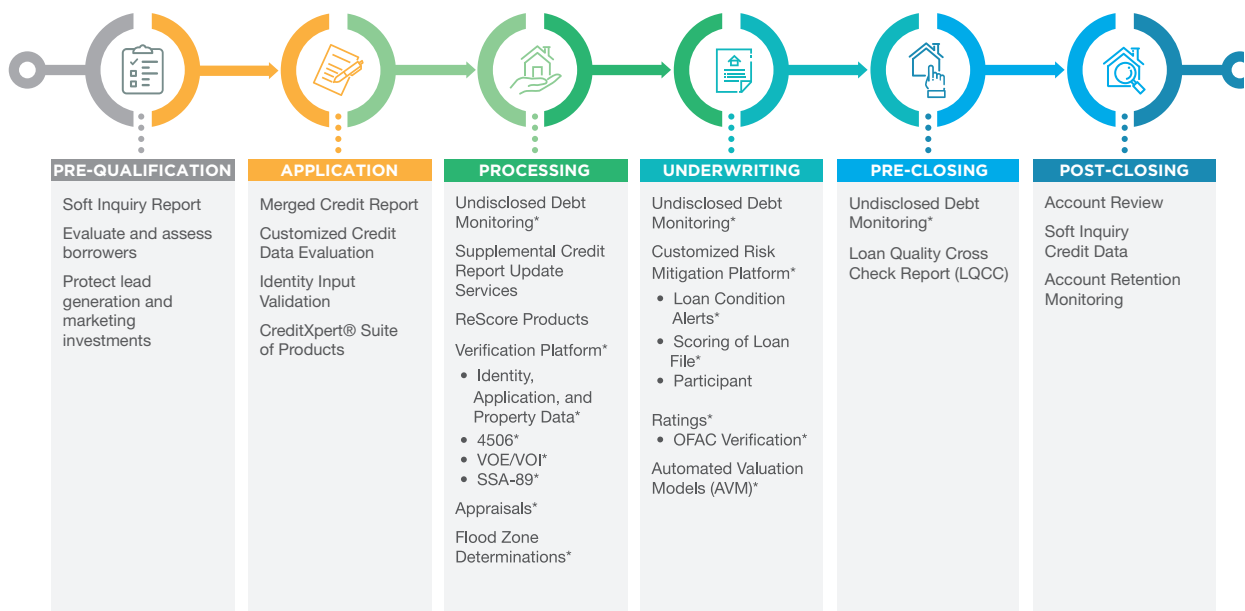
PRE-QUALIFICATION

Soft Inquiry Report

Evaluate and assess borrowers

Protect lead generation and marketing investments

APPLICATION

Merged Credit Report

Customized Credit Data Evaluation

Identity Input Validation

CreditXpert® Suite of Products

PROCESSING

Undisclosed Debt Monitoring*

Supplemental Credit Report Update Services

ReScore Products

Verification Platform*
- Identity, Application, and Property Data*
- 4506*
- VOE/VOI*
- SSA-89*

Appraisals*

Flood Zone Determinations*

UNDERWRITING

Undisclosed Debt Monitoring*

Customized Risk Mitigation Platform*
- Loan Condition Alerts*
- Scoring of Loan File*
- Participant

Ratings*
- OFAC Verification*

Automated Valuation Models (AVM)*

PRE-CLOSING

Undisclosed Debt Monitoring*

Loan Quality Cross Check Report (LQCC)

POST-CLOSING

Account Review

Soft Inquiry Credit Data

Account Retention Monitoring